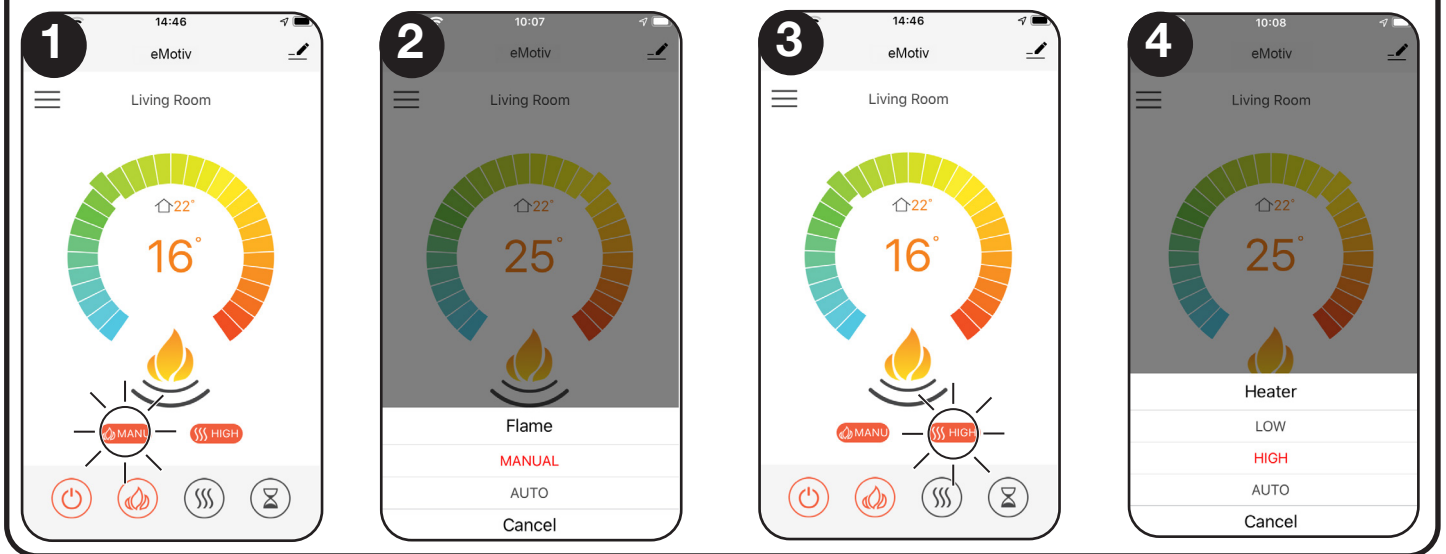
1
14:46
eMotiv
Living Room
22°
16°
MANU
HIGH

2
10:07
eMotiv
Living Room
22°
25°
Flame
MANUAL
AUTO
Cancel

3
14:46
eMotiv
Living Room
22°
16°
MANU
HIGH

4
10:08
eMotiv
Living Room
22°
25°
Heater
LOW
HIGH
AUTO
Cancel